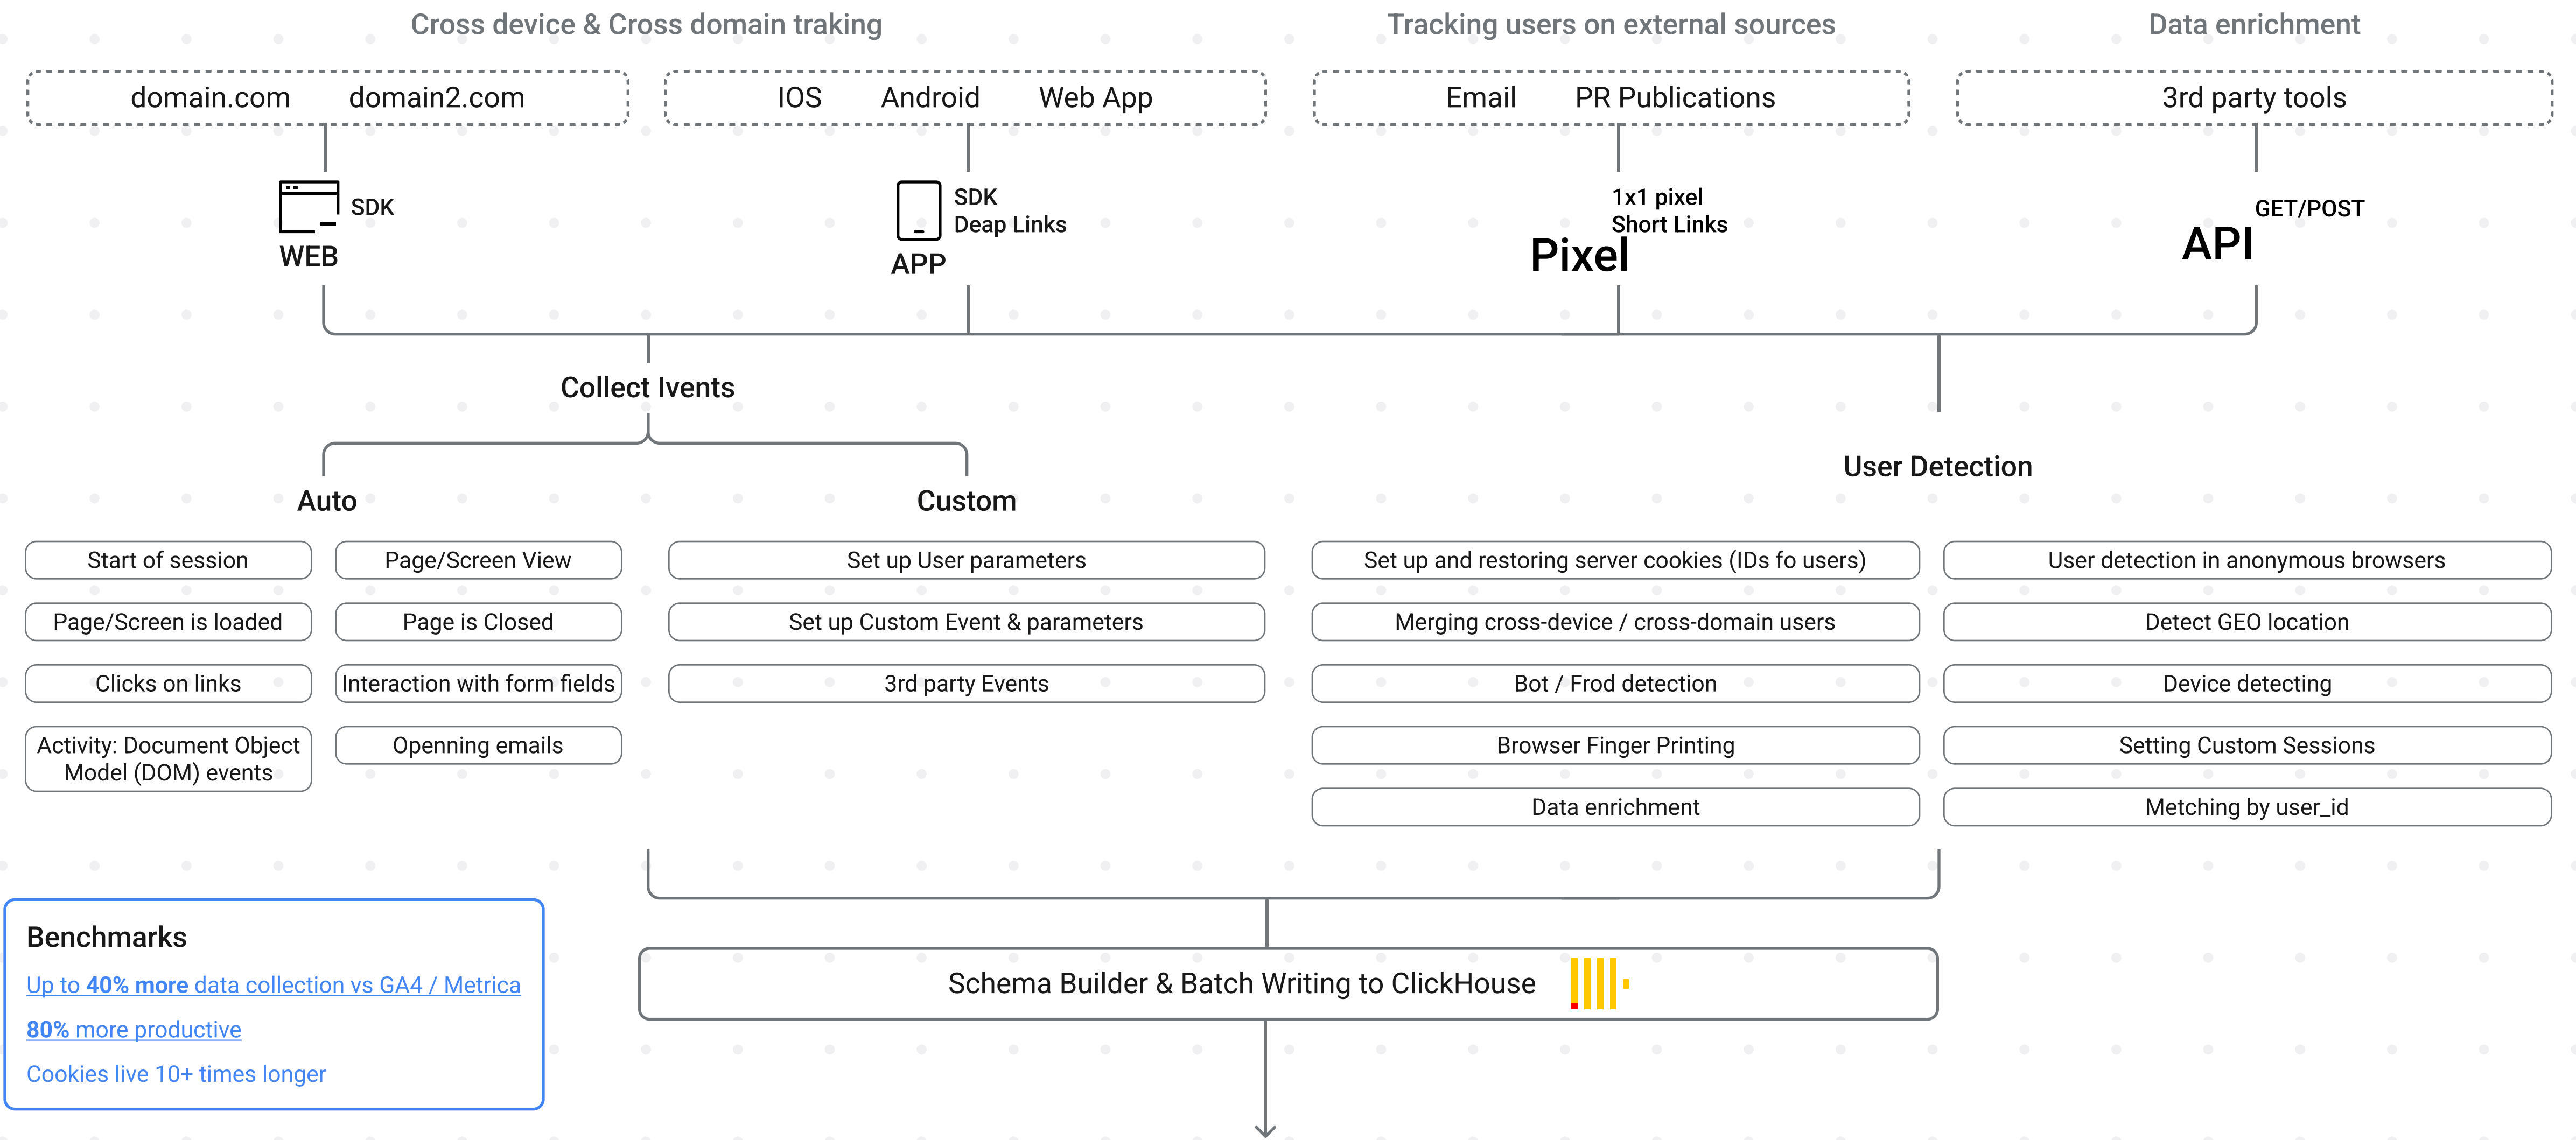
Cross device & Cross domain traking

Tracking users on external sources

Data enrichment

domain.com domain2.com

IOS Android Web App

Email PR Publications

3rd party tools

SDK
WEB

SDK
Deap Links
APP

1x1 pixel
Short Links
Pixel

GET/POST
API

Collect Ivents

Auto

Custom

User Detection

Start of session

Page/Screen View

Page/Screen is loaded

Page is Closed

Clicks on links

Interaction with form fields

Activity: Document Object Model (DOM) events

Openning emails

Set up User parameters

Set up Custom Event & parameters

3rd party Events

Set up and restoring server cookies (IDs fo users)

Merging cross-device / cross-domain users

Bot / Frod detection

Browser Finger Printing

Data enrichment

User detection in anonymous browsers

Detect GEO location

Device detecting

Setting Custom Sessions

Metching by user_id

Benchmarks

Up to 40% more data collection vs GA4 / Metrica

80% more productive

Cookies live 10+ times longer

Schema Builder & Batch Writing to ClickHouse